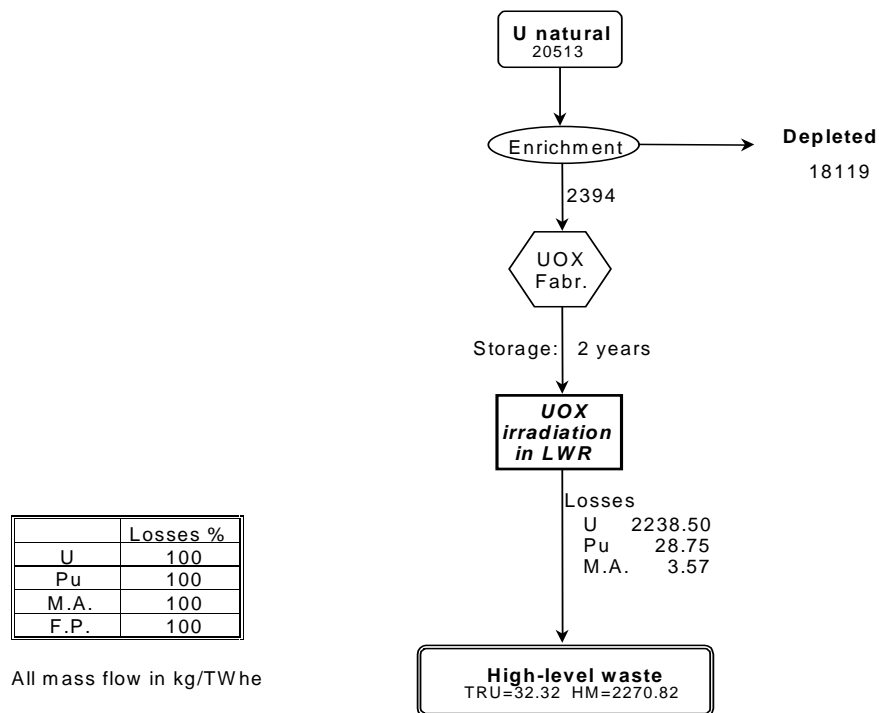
U natural
20513

Enrichment

Depleted
18119

2394

UOX
Fabr.

Storage: 2 years

UOX
irradiation
in LWR

Losses
U 2238.50
Pu 28.75
M.A. 3.57

| | Losses % |
|---|---|
| U | 100 |
| Pu | 100 |
| M.A. | 100 |
| F.P. | 100 |

All mass flow in kg/TWhe

High-level waste
TRU=32.32 HM=2270.82